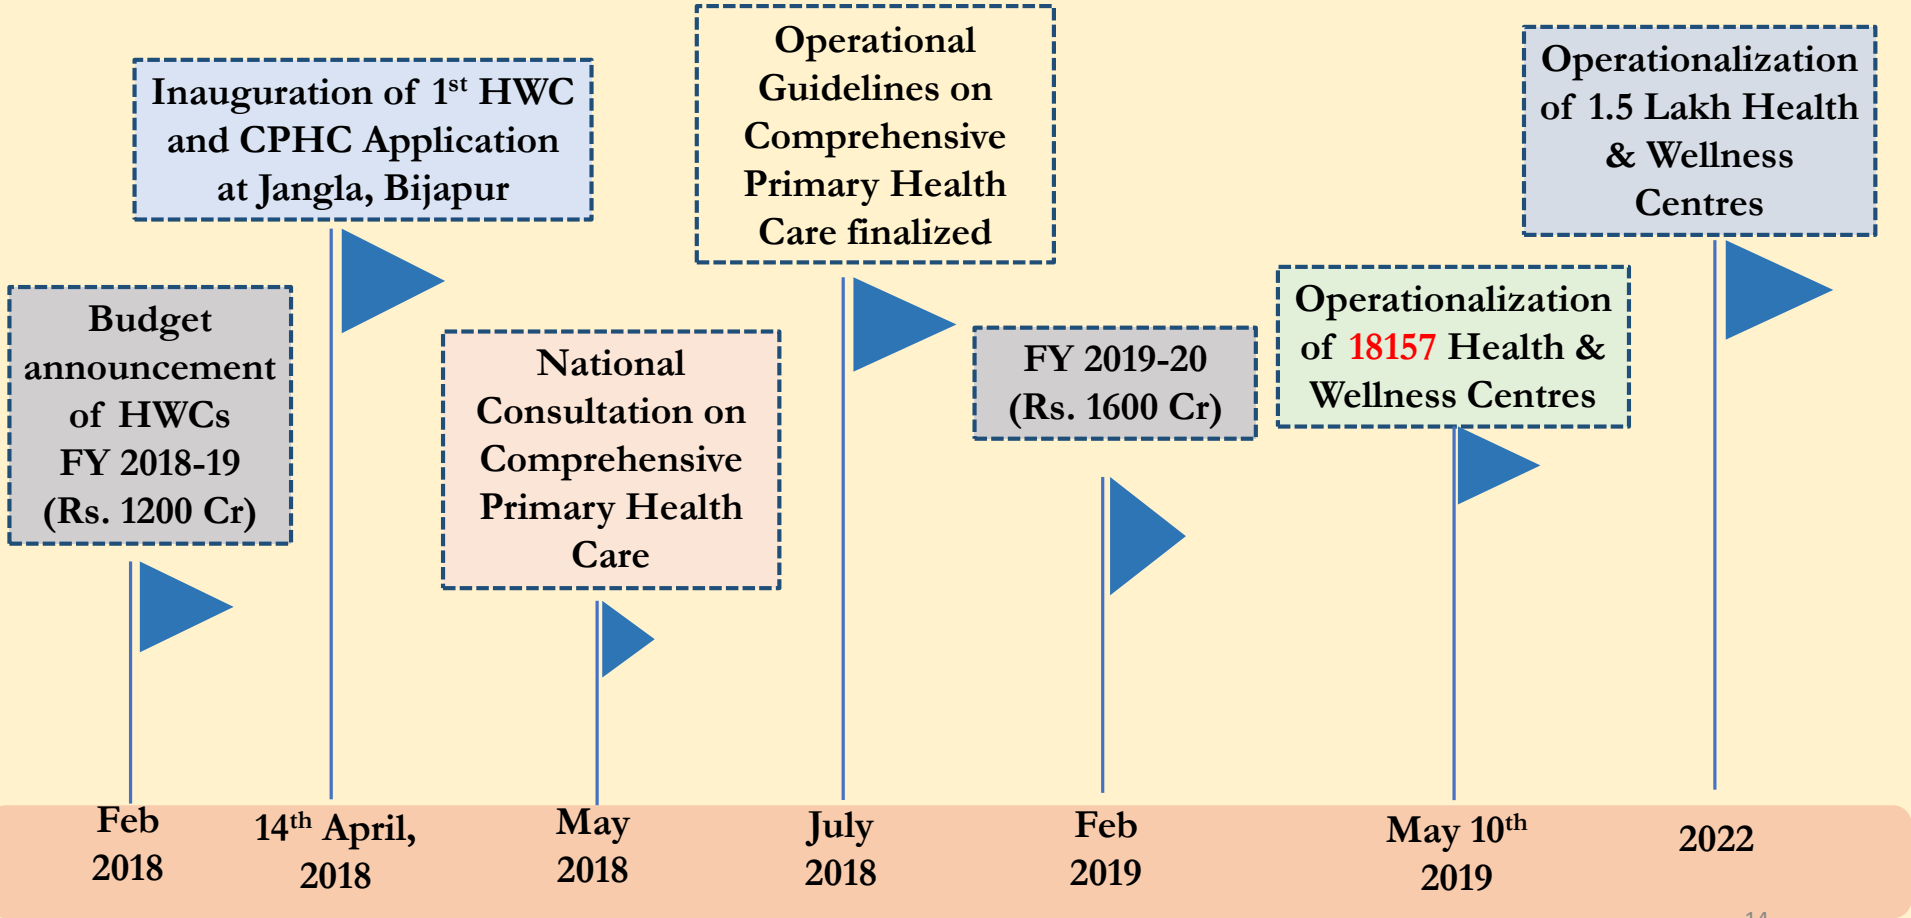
Budget announcement of HWCs FY 2018-19 (Rs. 1200 Cr)

Inauguration of 1$^{st}$ HWC and CPHC Application at Jangla, Bijapur

National Consultation on Comprehensive Primary Health Care

Operational Guidelines on Comprehensive Primary Health Care finalized

FY 2019-20 (Rs. 1600 Cr)

Operationalization of 18157 Health & Wellness Centres

Operationalization of 1.5 Lakh Health & Wellness Centres

Feb 2018

14$^{th}$ April, 2018

May 2018

July 2018

Feb 2019

May 10$^{th}$ 2019

2022